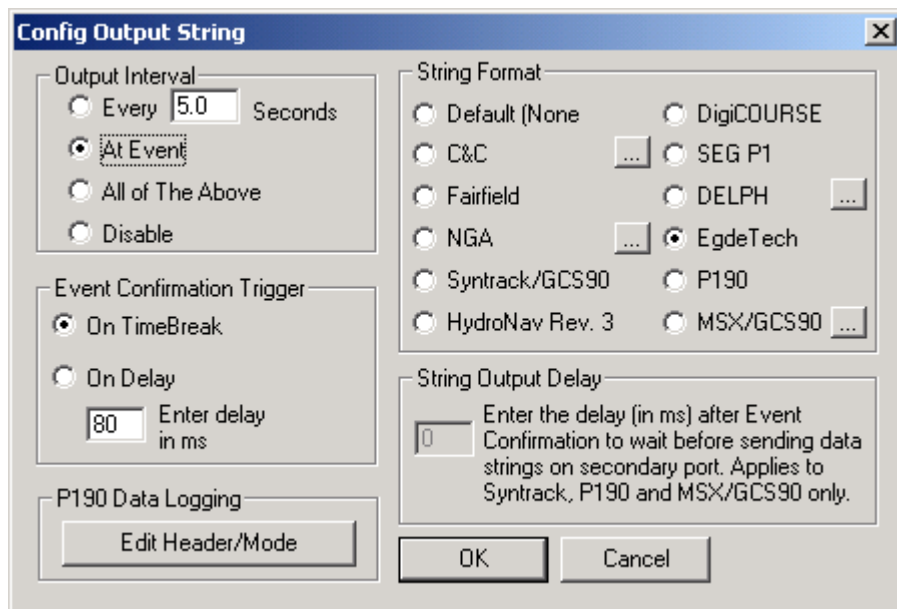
Config Output String

Output Interval
Every 5.0 Seconds
At Event
All of The Above
Disable

Event Confirmation Trigger
On TimeBreak
On Delay
80 Enter delay in ms

P190 Data Logging
Edit Header/Mode

String Format
Default (None
C&C ...
Fairfield
NGA ...
Syntrack/GCS90
HydroNav Rev. 3
DigiCOURSE
SEG P1
DELPH ...
EgdeTech
P190
MSX/GCS90 ...

String Output Delay
0
Enter the delay (in ms) after Event Confirmation to wait before sending data strings on secondary port. Applies to Syntrack, P190 and MSX/GCS90 only.

OK
Cancel